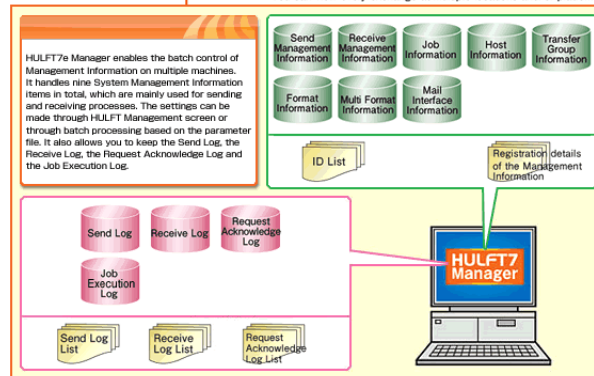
HULFT7e Manager enables the batch control of Management Information on multiple machines. It handles nine System Management Information items in total, which are mainly used for sending and receiving processes. The settings can be made through HULFT Management screen or through batch processing based on the parameter file. It also allows you to keep the Send Log, the Receive Log, the Request Acknowledge Log and the Job Execution Log.

Send Management Information

Receive Management Information

Job Information

Host Information

Transfer Group Information

Format Information

Multi Format Information

Mail Interface Information

ID List

Registration details of the Management Information

Send Log

Receive Log

Request Acknowledge Log

Job Execution Log

Send Log List

Receive Log List

Request Acknowledge Log List

HULFT7 Manager